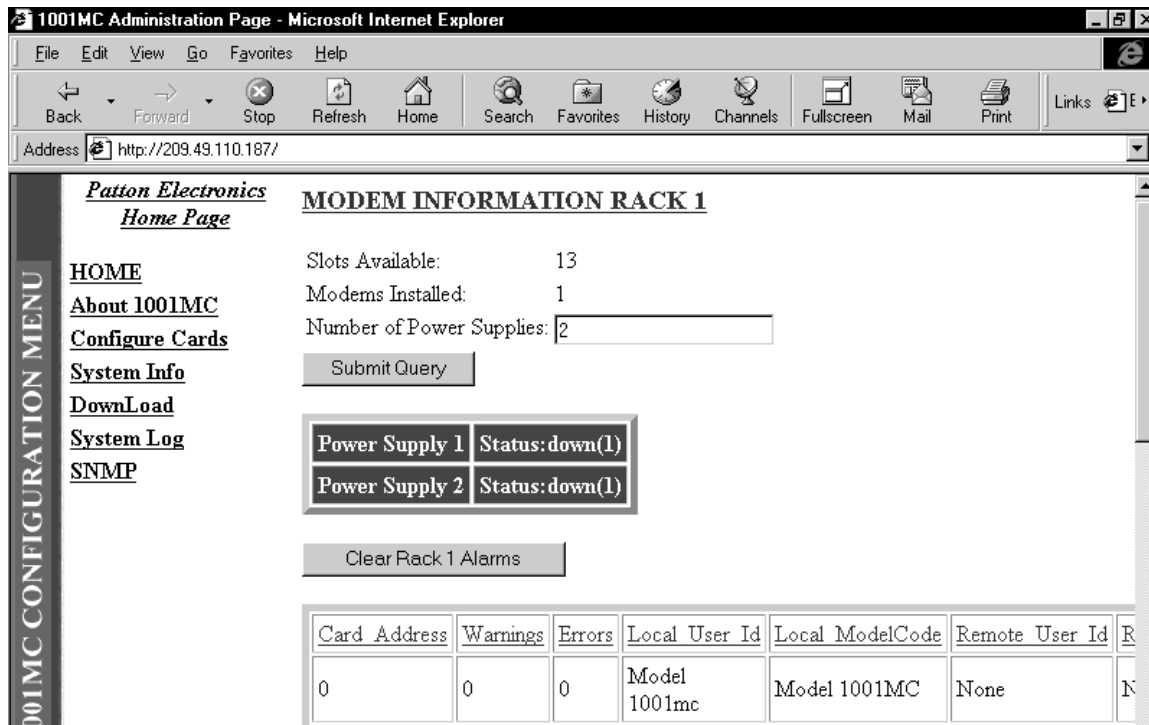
1001MC Administration Page - Microsoft Internet Explorer

File Edit View Go Favorites Help

Back Forward Stop Refresh Home Search Favorites History Channels Fullscreen Mail Print Links

Address http://209.49.110.187/

001MC CONFIGURATION MENU

Patton Electronics Home Page

HOME
About 1001MC
Configure Cards
System Info
DownLoad
System Log
SNMP

MODEM INFORMATION RACK 1

Slots Available: 13
Modems Installed: 1
Number of Power Supplies: 2

Submit Query

| Power Supply 1 | Status:down(1) |
|---|---|
| Power Supply 2 | Status:down(1) |

Clear Rack 1 Alarms

| Card Address | Warnings | Errors | Local User Id | Local ModelCode | Remote User Id | R |
|---|---|---|---|---|---|---|
| 0 | 0 | 0 | Model 1001mc | Model 1001MC | None | N |